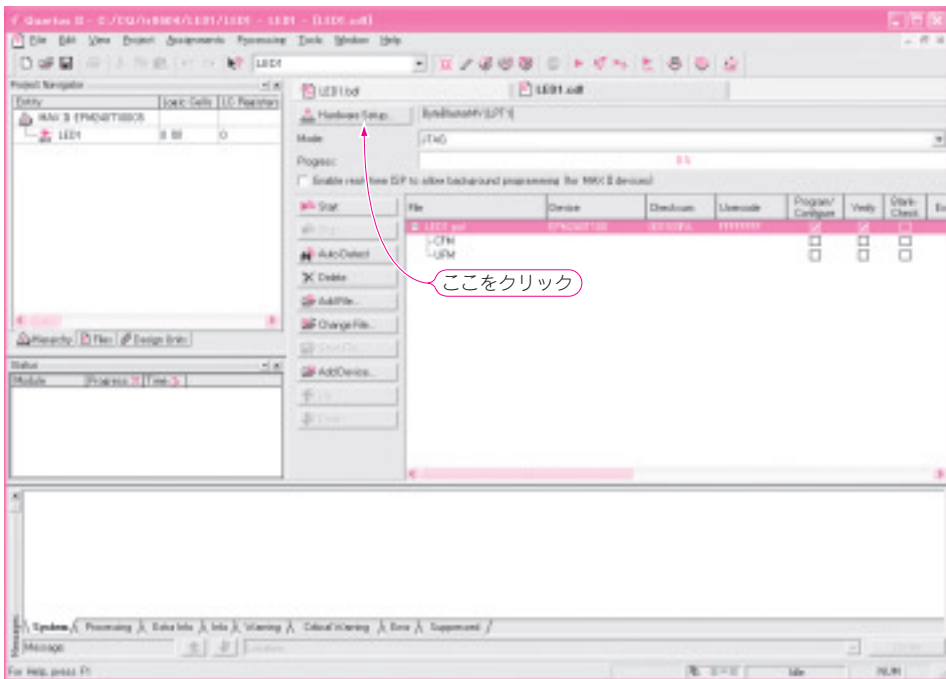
Quartus II - C:/DQ/tr0804/LED1/LED1 - LED1 - [LED1.cdf]

File Edit View Project Assignments Processing Tools Window Help

LED1

Project Navigator

| Entity | Logic Cells | LC Registers |
|---|---|---|
| MAX II: EPM240T100C5 | | |
| LED1 | 8 (8) | 0 |

Hierarchy Files Design Units

Status

| Module | Progress % | Time |
|---|---|---|

LED1.bdf

LED1.cdf

Hardware Setup... ByteBlasterMV [LPT1]

Mode: JTAG

Progress: 0 %

Enable real-time ISP to allow background programming (for MAX II devices)

Start

Stop

Auto Detect

Delete

Add File...

Change File...

Save File

Add Device...

Up

Down

| File | Device | Checksum | Usercode | Program/ Configure | Verify | Blank-Check | Ex |
|---|---|---|---|---|---|---|---|
| LED1.pof | EPM240T100 | 0013C5FA | FFFFFFFF | ☑ | ☑ | ☐ | |
| CFM | | | | ☐ | ☐ | ☐ | |
| UFM | | | | ☐ | ☐ | ☐ | |

ここをクリック

System Processing Extra Info Info Warning Critical Warning Error Suppressed

Message: Location:

For Help, press F1 Idle NUM